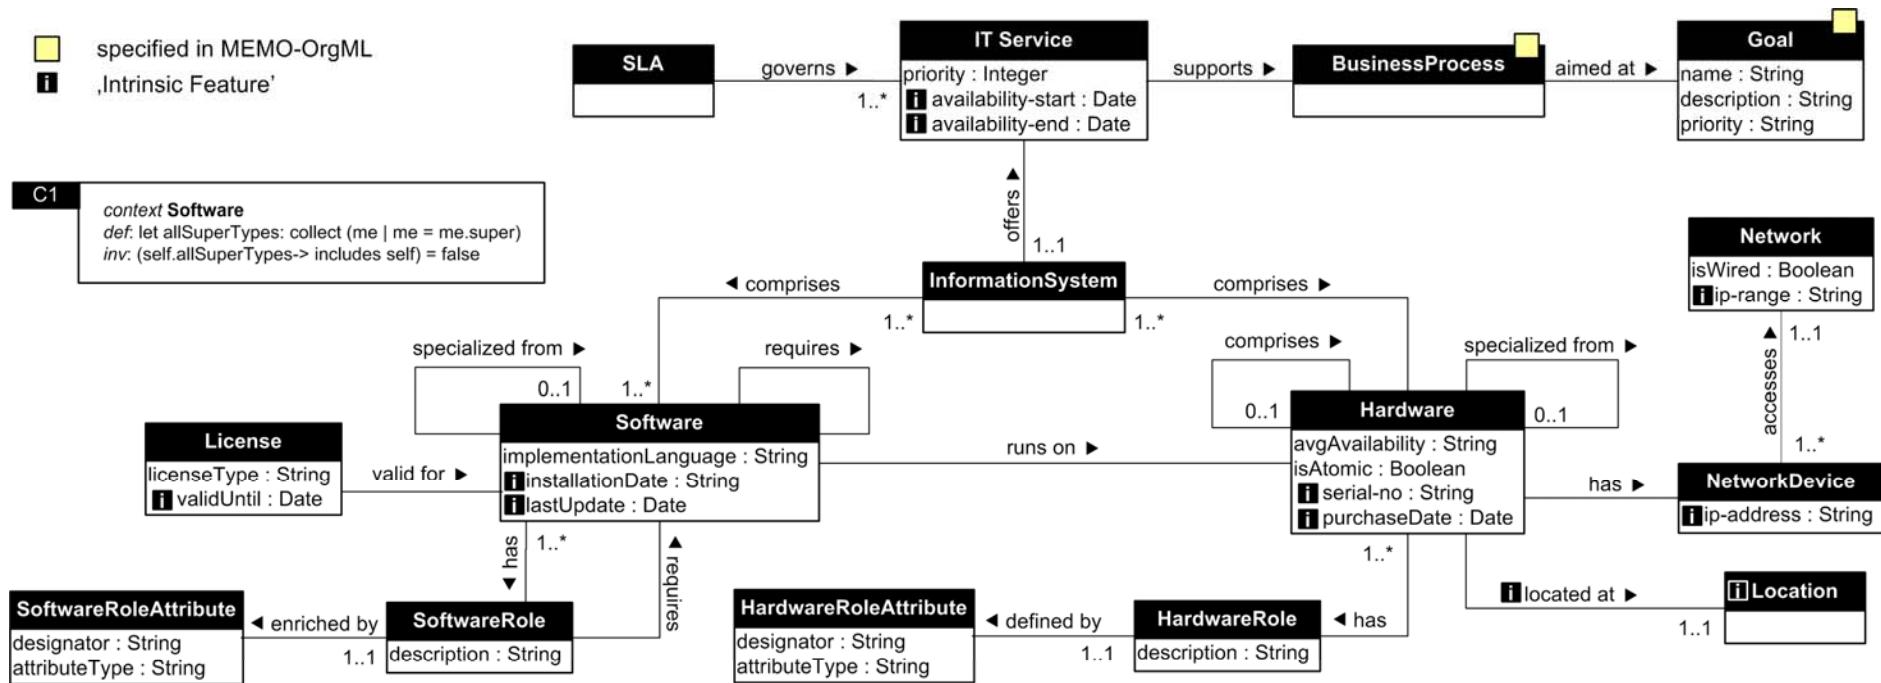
specified in MEMO-OrgML
i ‚Intrinsic Feature'

SLA
governs ▶
1..*

IT Service
priority : Integer
i availability-start : Date
i availability-end : Date

supports ▶

BusinessProcess

aimed at ▶

Goal
name : String
description : String
priority : String

C1
context Software
def: let allSuperTypes: collect (me | me = me.super)
inv: (self.allSuperTypes-> includes self) = false

offers ▶
1..1

InformationSystem
◀ comprises
comprises ▶
1..*
1..*

Network
isWired : Boolean
i ip-range : String

specialized from ▶
0..1
1..*
requires ▶

Software
implementationLanguage : String
i installationDate : String
i lastUpdate : Date

comprises ▶
0..1
specialized from ▶
0..1

Hardware
avgAvailability : String
isAtomic : Boolean
i serial-no : String
i purchaseDate : Date

accesses ▶
1..1
1..*

License
licenseType : String
i validUntil : Date

valid for ▶

runs on ▶

has ▶

NetworkDevice
i ip-address : String

has ▼
1..*
requires ▶

1..*

i located at ▶

i Location
1..1

SoftwareRoleAttribute
designator : String
attributeType : String

◀ enriched by
1..1

SoftwareRole
description : String

HardwareRoleAttribute
designator : String
attributeType : String

◀ defined by
1..1

HardwareRole
description : String

◀ has